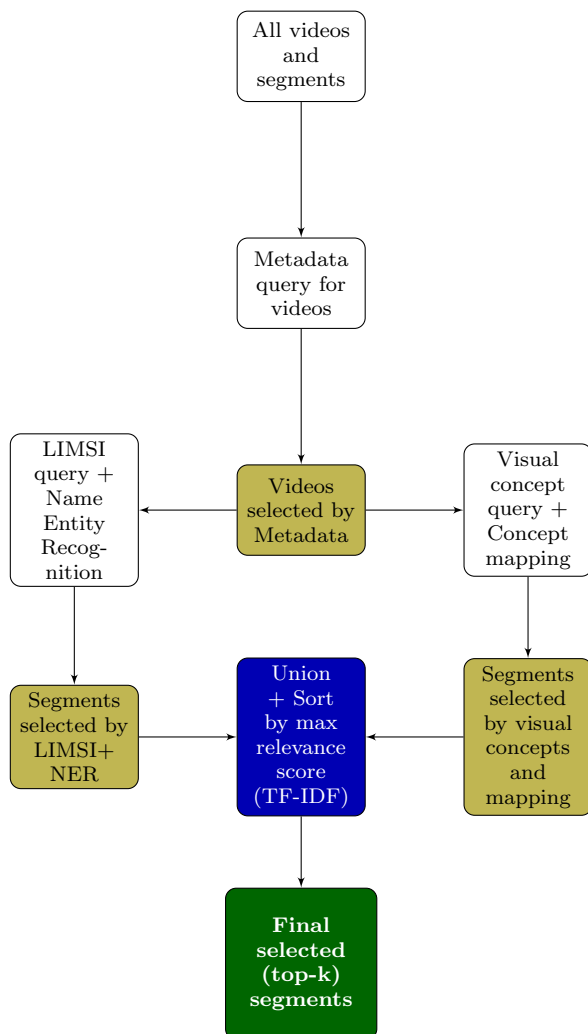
All videos and segments

Metadata query for videos

LIMSI query + Name Entity Recognition

Videos selected by Metadata

Visual concept query + Concept mapping

Segments selected by LIMSI+ NER

Union + Sort by max relevance score (TF-IDF)

Segments selected by visual concepts and mapping

Final selected (top-k) segments